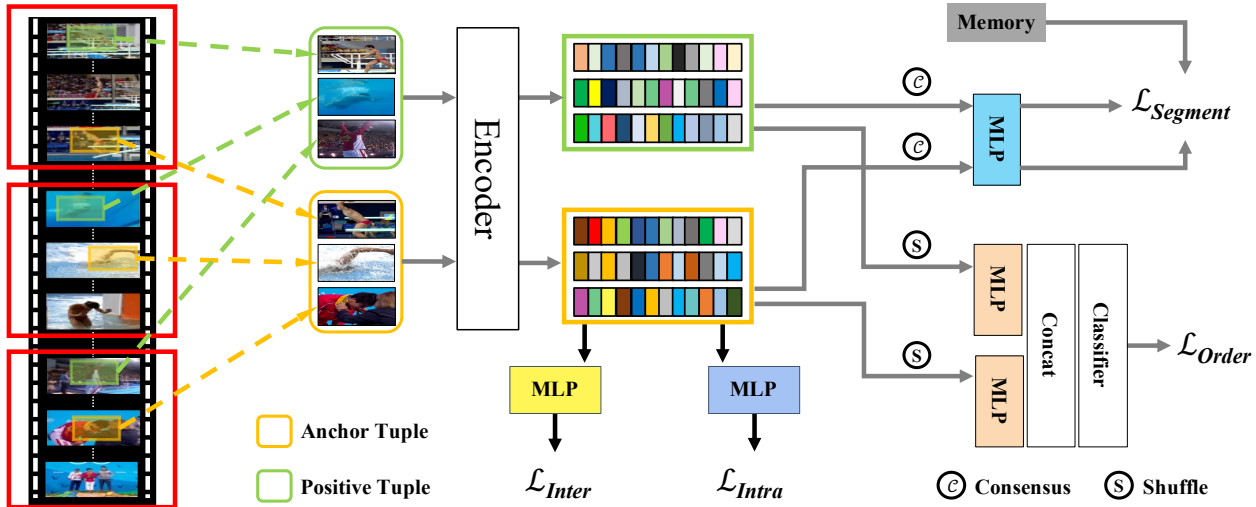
Memory

Encoder

$\mathcal{L}_{Segment}$

C

C

MLP

S

S

MLP

MLP

Concat

Classifier

$\mathcal{L}_{Order}$

MLP

MLP

$\mathcal{L}_{Inter}$

$\mathcal{L}_{Intra}$

Anchor Tuple

Positive Tuple

C Consensus

S Shuffle